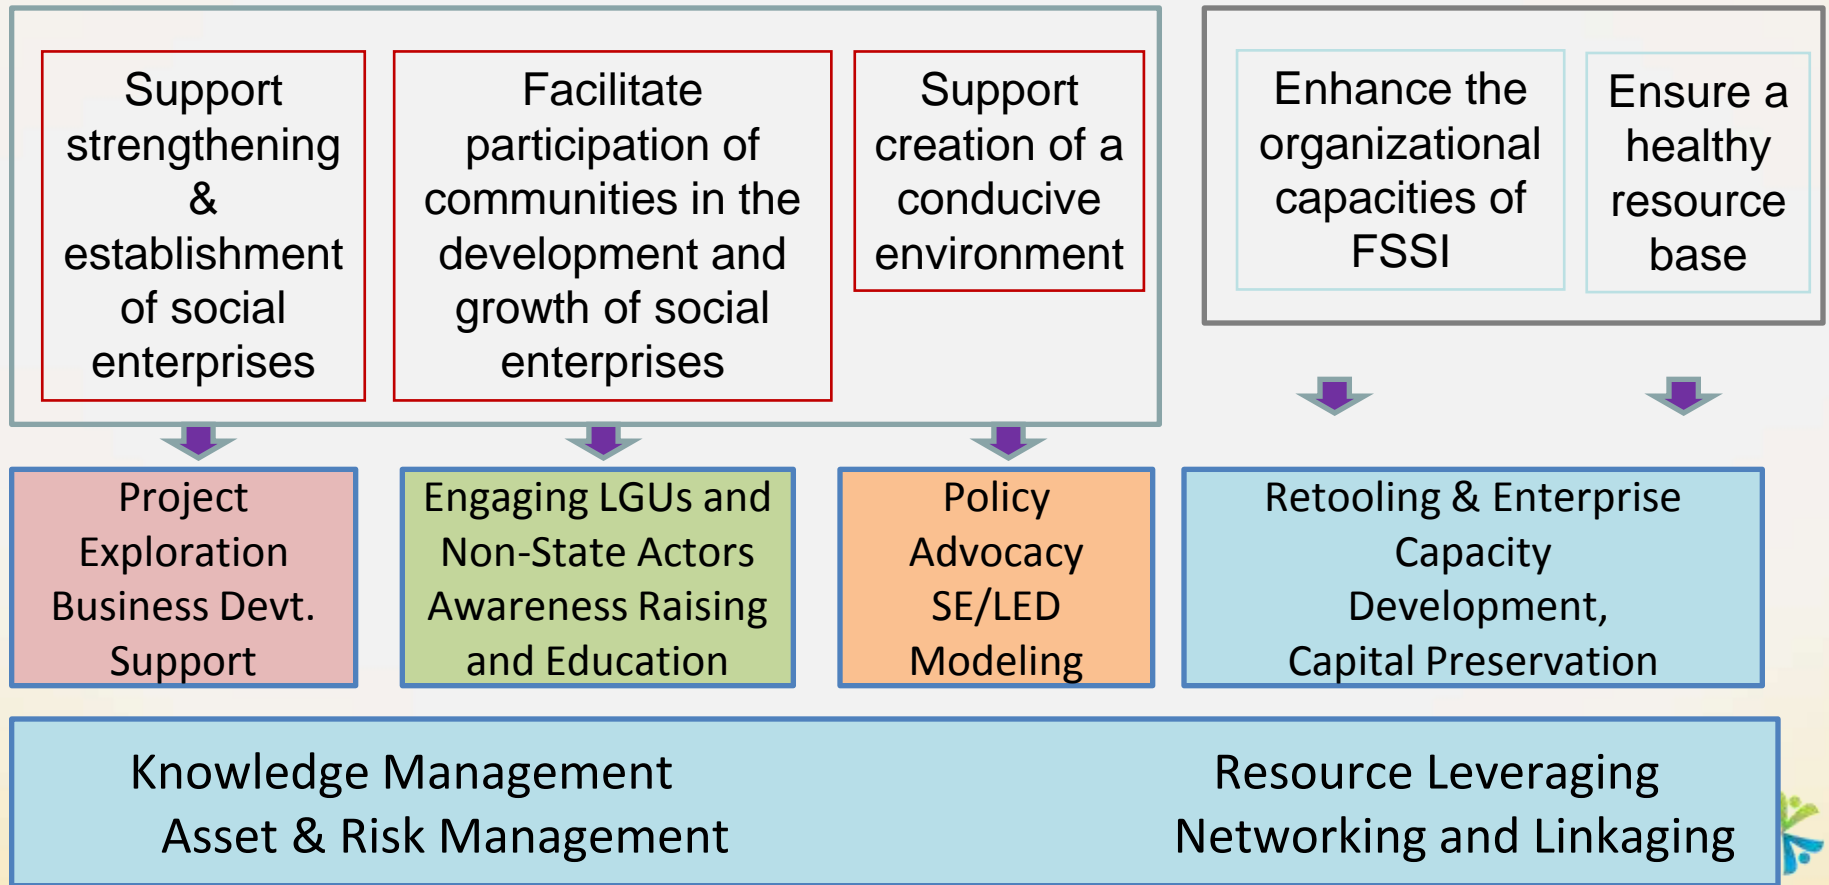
Support strengthening & establishment of social enterprises

Facilitate participation of communities in the development and growth of social enterprises

Support creation of a conducive environment

Enhance the organizational capacities of FSSI

Ensure a healthy resource base

Project Exploration Business Devt. Support

Engaging LGUs and Non-State Actors Awareness Raising and Education

Policy Advocacy SE/LED Modeling

Retooling & Enterprise Capacity Development, Capital Preservation

Knowledge Management
Asset & Risk Management

Resource Leveraging
Networking and Linkaging